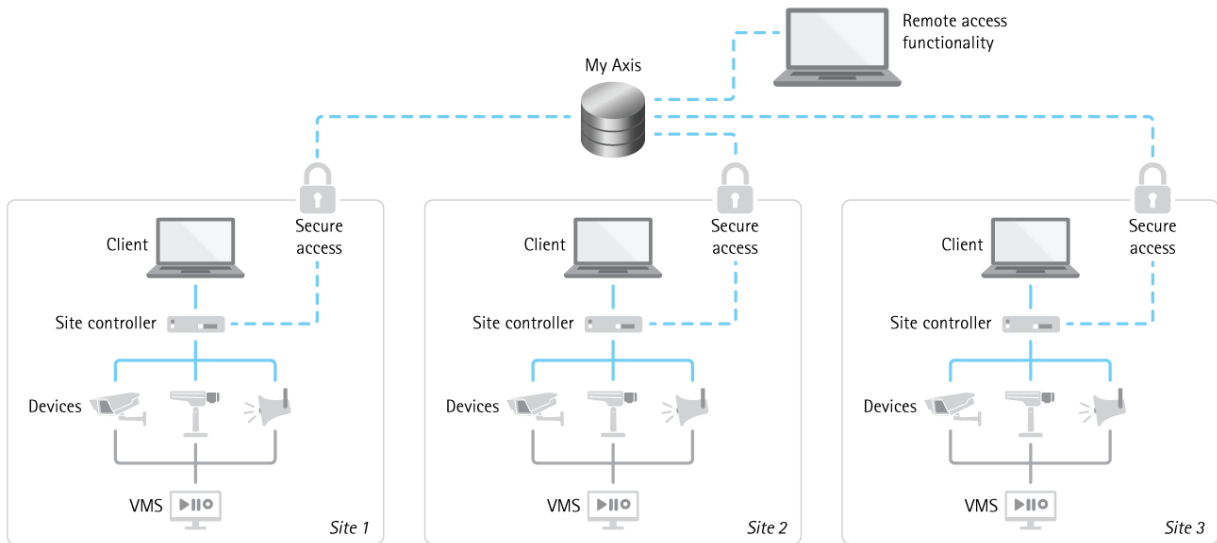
Remote access functionality

My Axis

Secure access

Client

Site controller

Devices

VMS

Site 1

Secure access

Client

Site controller

Devices

VMS

Site 2

Secure access

Client

Site controller

Devices

VMS

Site 3